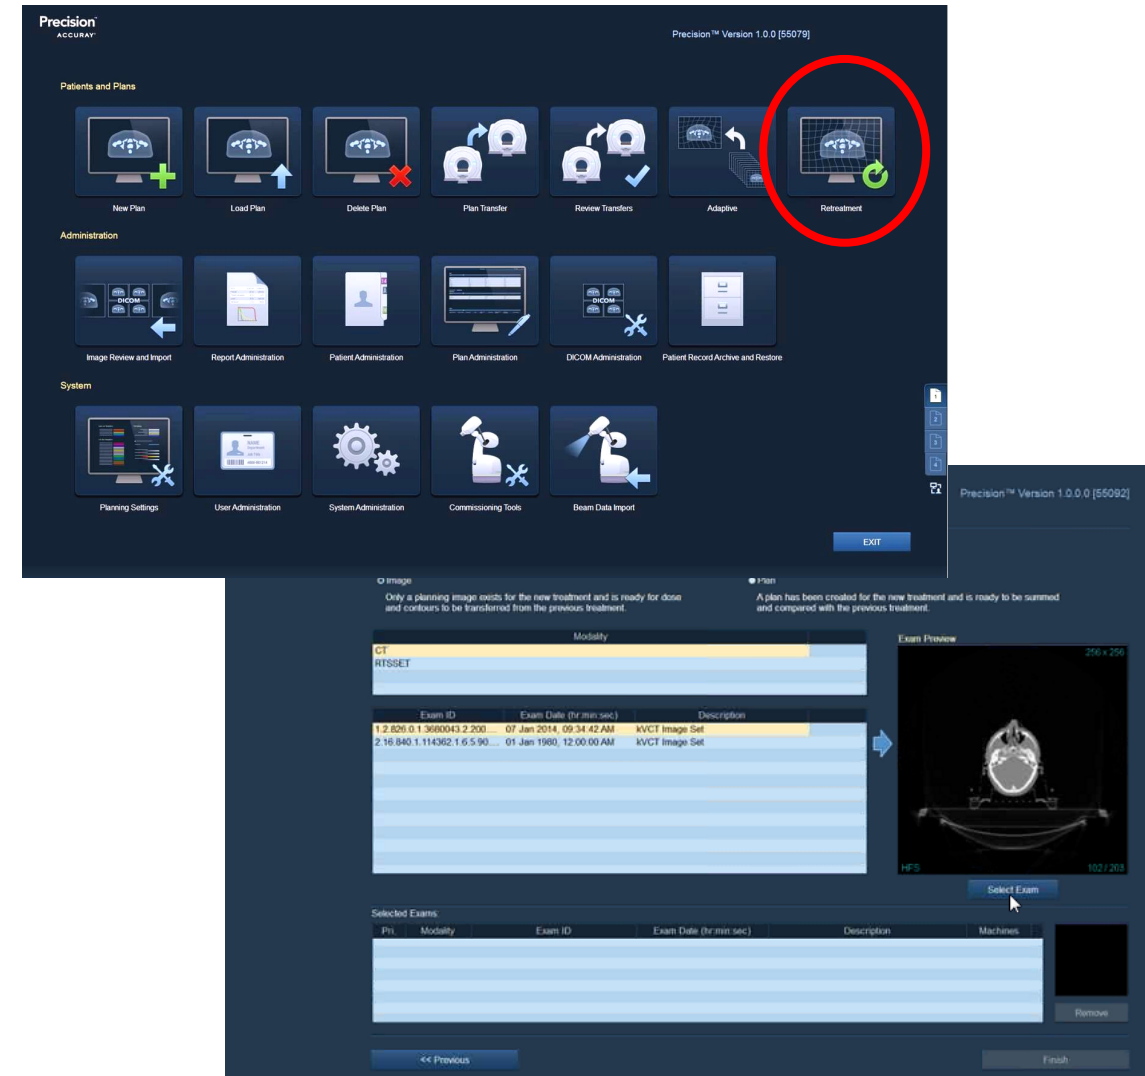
Precision
ACCURAY

Precision™ Version 1.0.0 [55079]

Patients and Plans

New Plan
Load Plan
Delete Plan
Plan Transfer
Review Transfers
Adaptive
Retreatment

Administration

DICOM
Image Review and Import
Report Administration
Patient Administration
Plan Administration
DICOM
DICOM Administration
Patient Record Archive and Restore

System

Planning Settings
User Administration
System Administration
Commissioning Tools
Beam Data Import

1
2
3
4

EXIT

Precision™ Version 1.0.0.0 [55092]

Image
Only a planning image exists for the new treatment and is ready for dose and contours to be transferred from the previous treatment.

Plan
A plan has been created for the new treatment and is ready to be summed and compared with the previous treatment.

| Modality |
|---|
| CT |
| RTSSET |

Exam Preview
256 x 256

| Exam ID | Exam Date (hr:min:sec) | Description |
|---|---|---|
| 1.2.826.0.1.3680043.2.200.... | 07 Jan 2014, 09:34:42 AM | kVCT Image Set |
| 2.16.840.1.114362.1.6.5.90.... | 01 Jan 1980, 12:00:00 AM | kVCT Image Set |

HFS
102 / 203

Select Exam

Selected Exams

| Pri. | Modality | Exam ID | Exam Date (hr:min:sec) | Description | Machines |
|---|---|---|---|---|---|

Remove

<< Previous
Finish